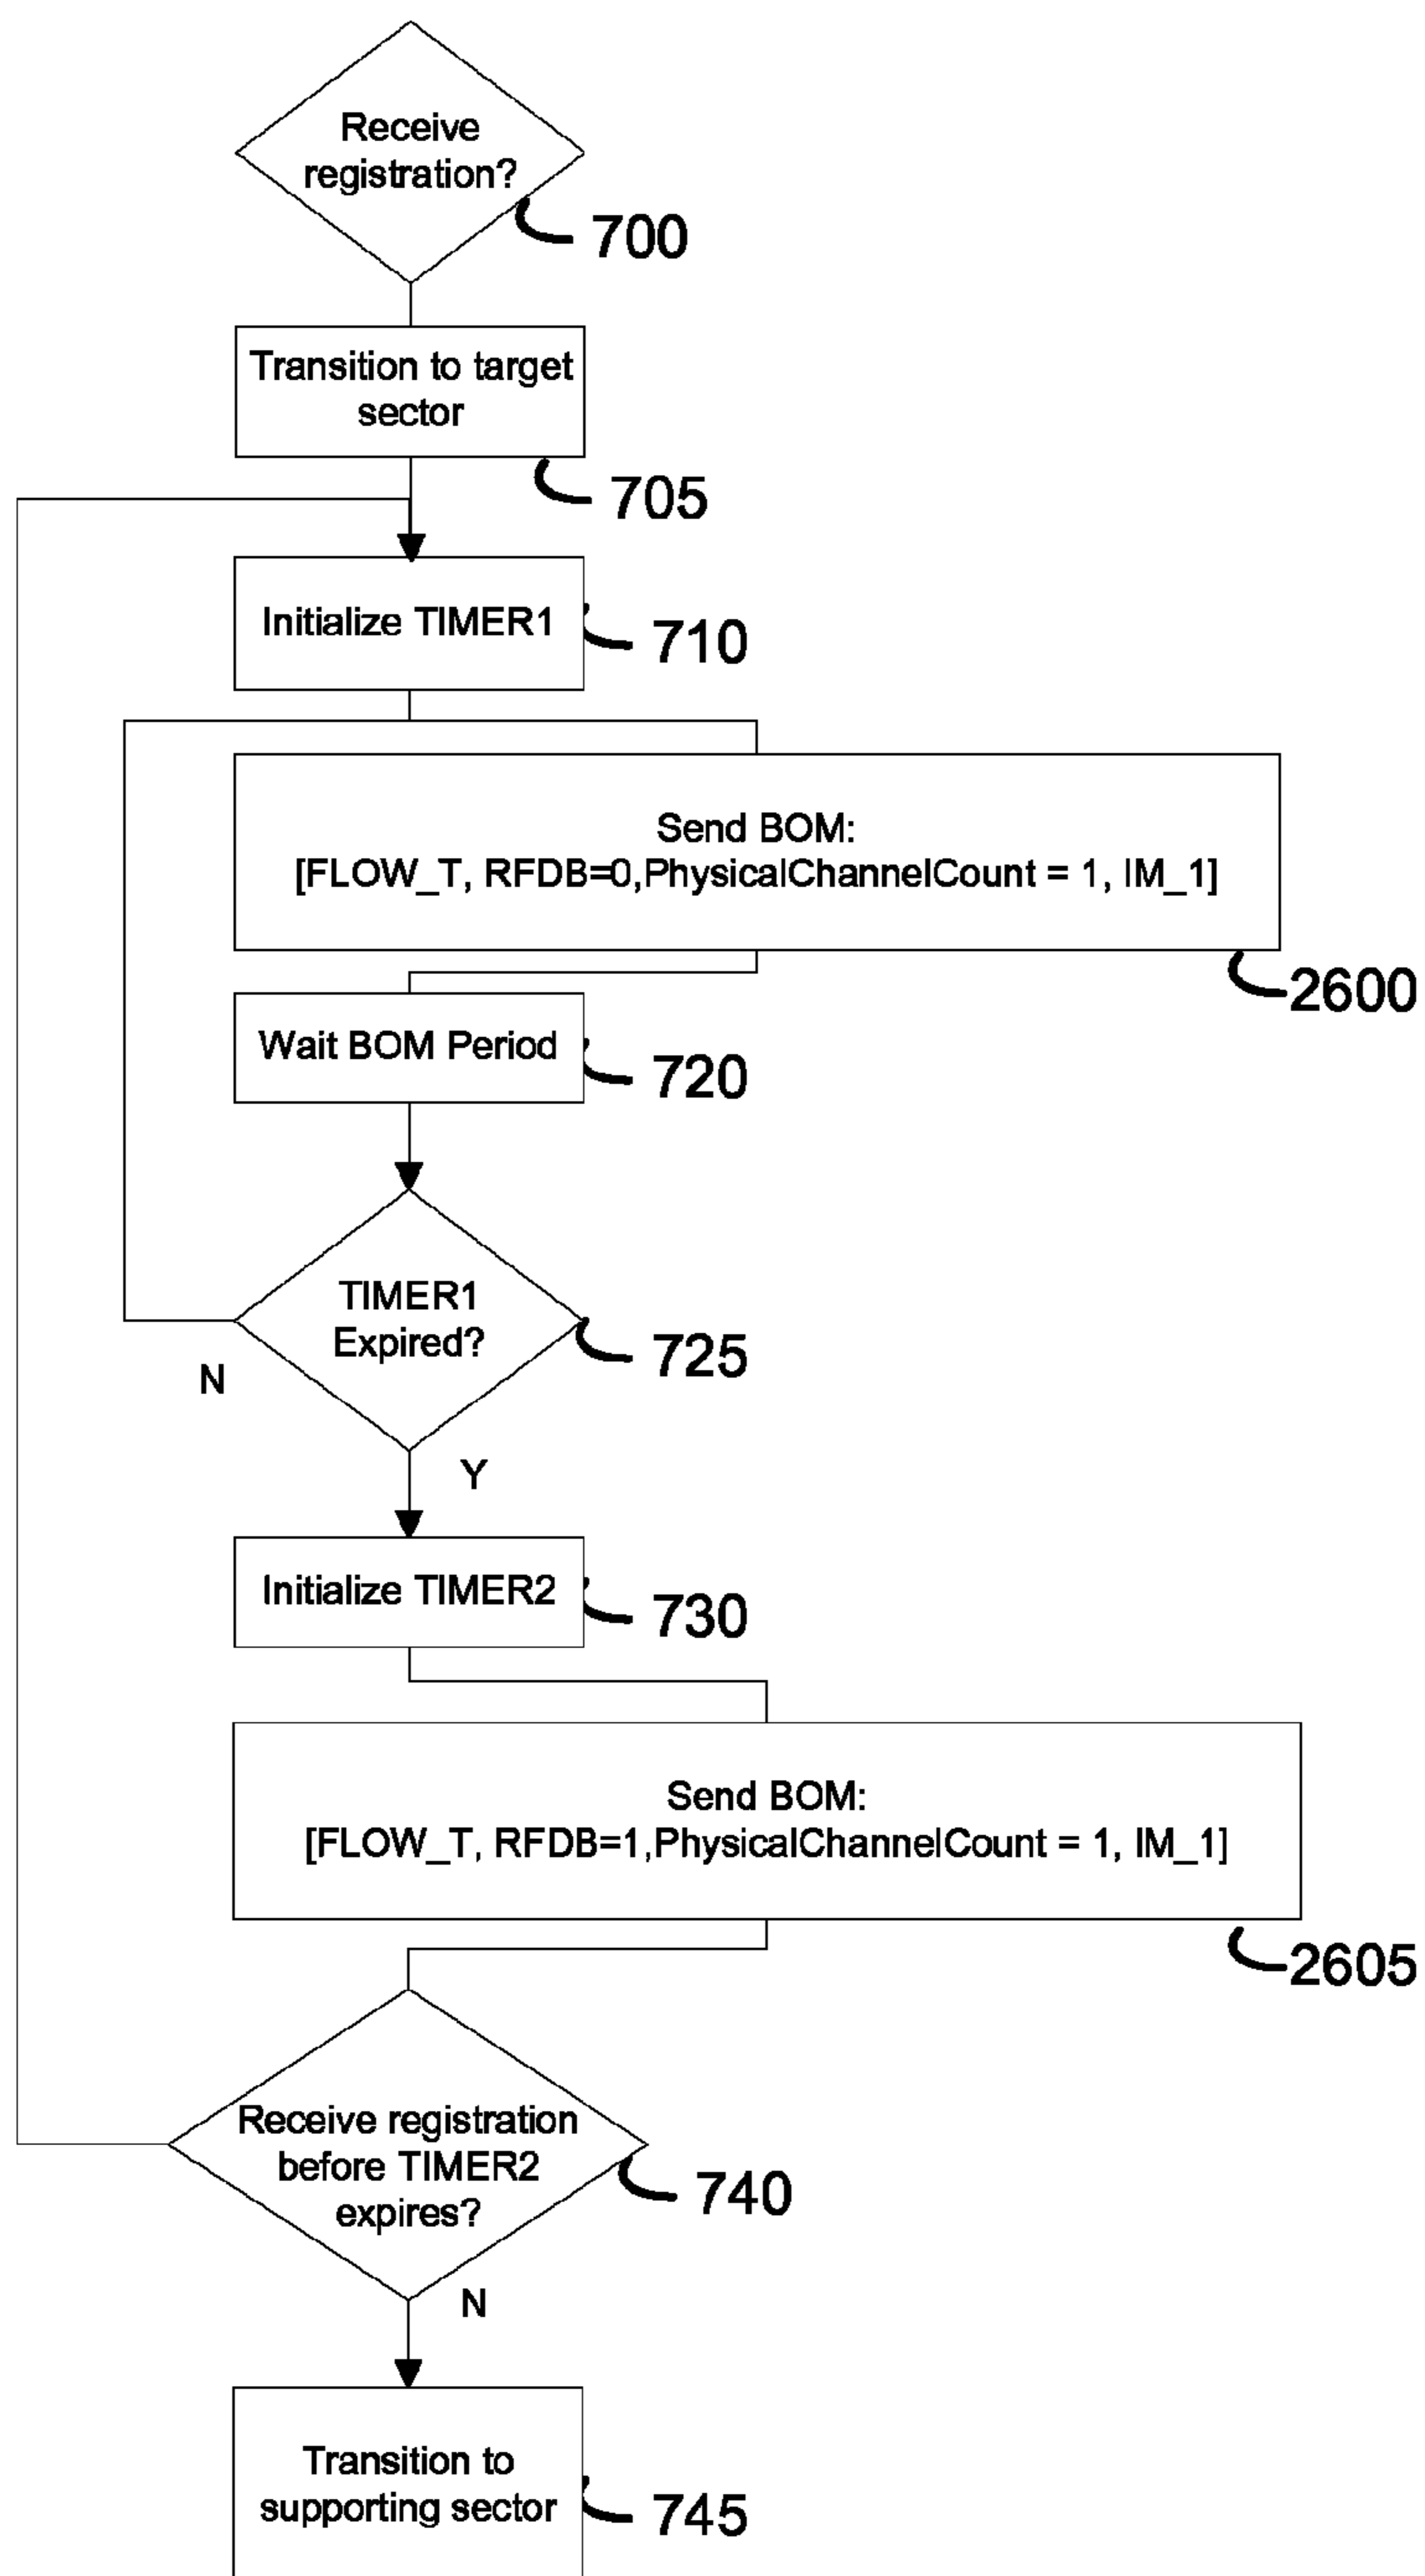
Receive registration?

700

Transition to target sector

705

Initialize TIMER1

710

Send BOM:
[FLOW_T, RFDB=0,PhysicalChannelCount = 1, IM_1]

2600

Wait BOM Period

720

TIMER1 Expired?

725

N

Y

Initialize TIMER2

730

Send BOM:
[FLOW_T, RFDB=1,PhysicalChannelCount = 1, IM_1]

2605

Receive registration before TIMER2 expires?

740

N

Transition to supporting sector

745